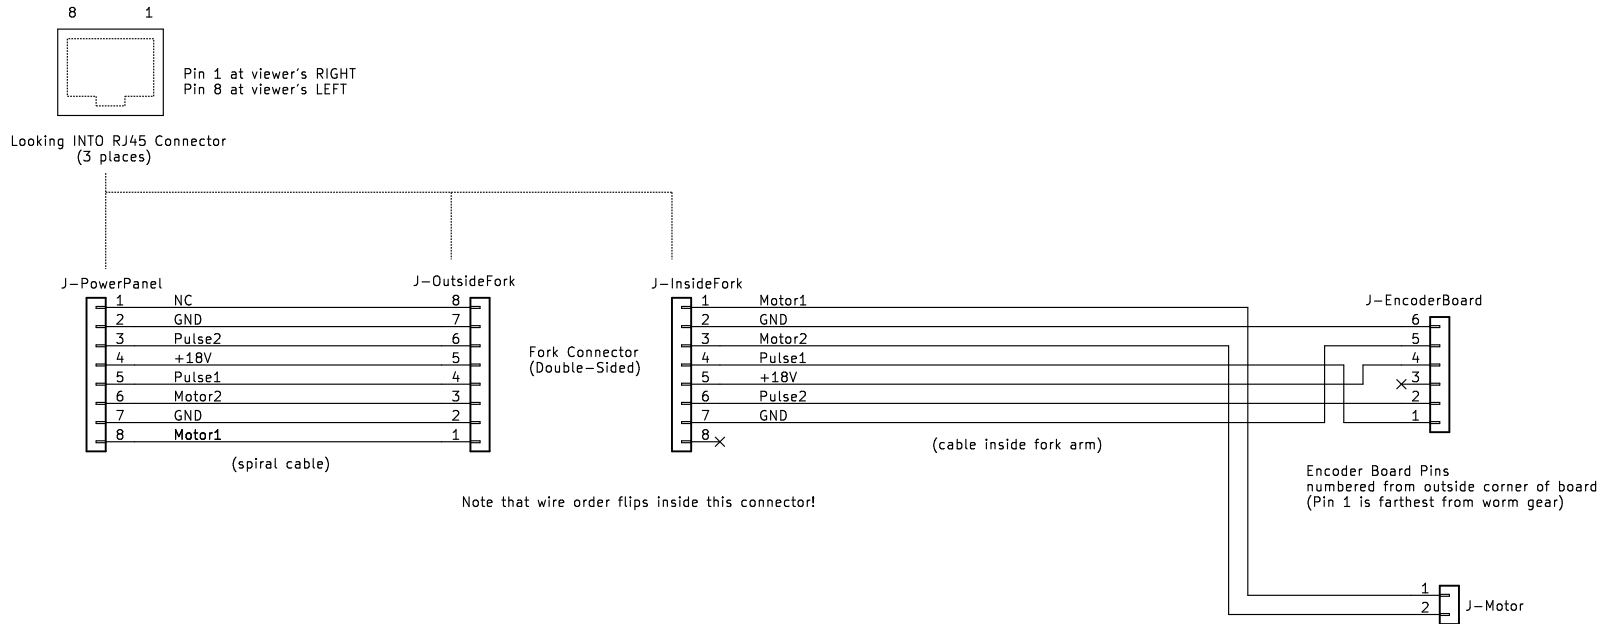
8 1

Pin 1 at viewer's RIGHT
Pin 8 at viewer's LEFT

Looking INTO RJ45 Connector
(3 places)

J–PowerPanel
1 NC
2 GND
3 Pulse2
4 +18V
5 Pulse1
6 Motor2
7 GND
8 Motor1

J–OutsideFork
8
7
6
5
4
3
2
1

(spiral cable)

Fork Connector
(Double–Sided)

Note that wire order flips inside this connector!

J–InsideFork
1 Motor1
2 GND
3 Motor2
4 Pulse1
5 +18V
6 Pulse2
7 GND
8

(cable inside fork arm)

J–EncoderBoard
6
5
4
3
2
1

Encoder Board Pins
numbered from outside corner of board
(Pin 1 is farthest from worm gear)

1
2
J–Motor